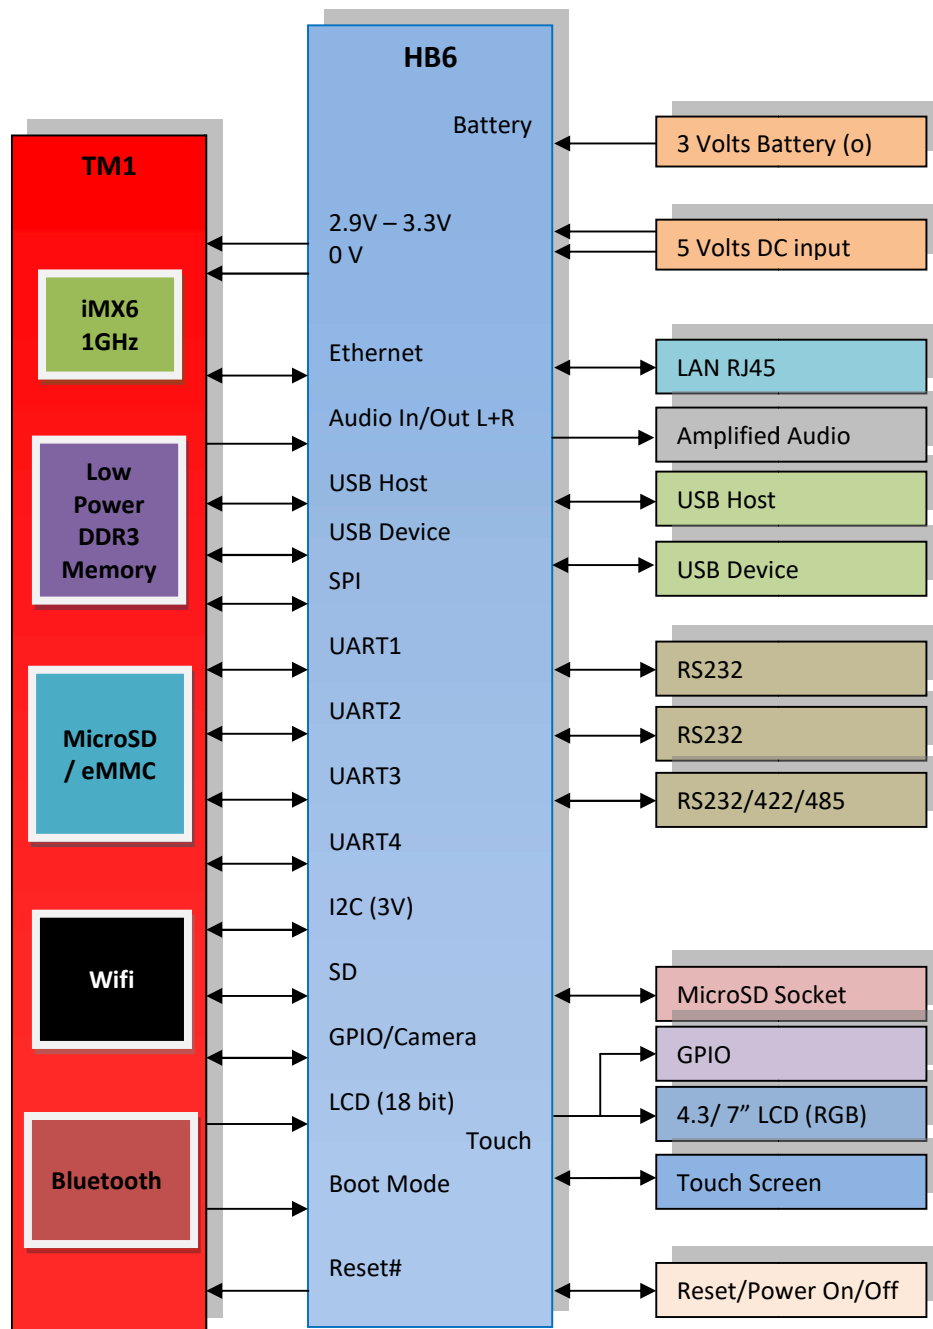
HB6

TM1

iMX6
1GHz

Low
Power
DDR3
Memory

MicroSD
/ eMMC

Wifi

Bluetooth

Battery

2.9V – 3.3V
0 V

Ethernet

Audio In/Out L+R

USB Host

USB Device

SPI

UART1

UART2

UART3

UART4

I2C (3V)

SD

GPIO/Camera

LCD (18 bit)

Touch

Boot Mode

Reset#

3 Volts Battery (o)

5 Volts DC input

LAN RJ45

Amplified Audio

USB Host

USB Device

RS232

RS232

RS232/422/485

MicroSD Socket

GPIO

4.3/ 7” LCD (RGB)

Touch Screen

Reset/Power On/Off